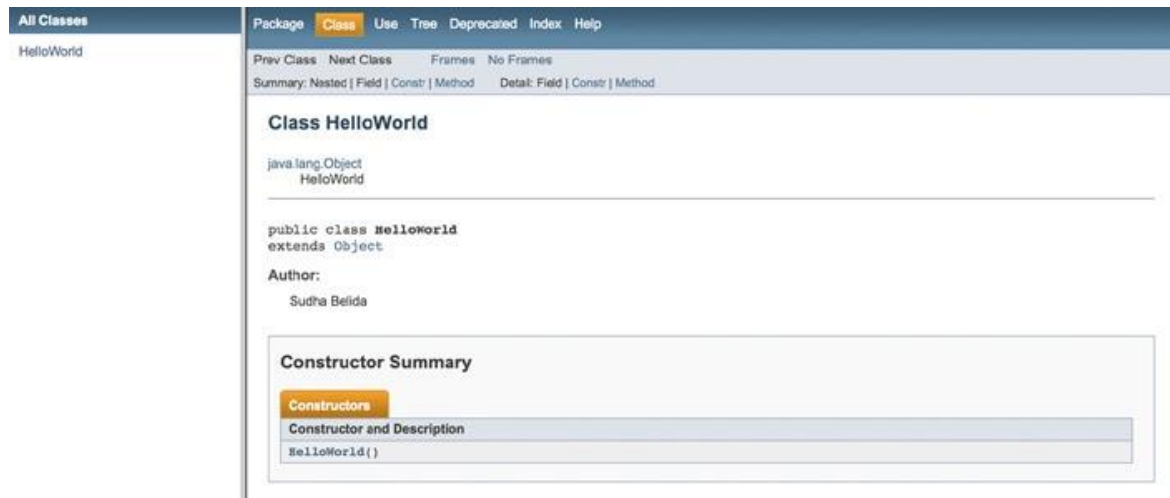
All Classes

HelloWorld

Package Class Use Tree Deprecated Index Help

Prev Class Next Class Frames No Frames

Summary: Nested | Field | Constr | Method Detail: Field | Constr | Method

Class HelloWorld

java.lang.Object
HelloWorld

public class HelloWorld
extends Object

Author:

Sudha Belida

Constructor Summary

Constructors

| Constructor and Description |
|---|
| HelloWorld() |